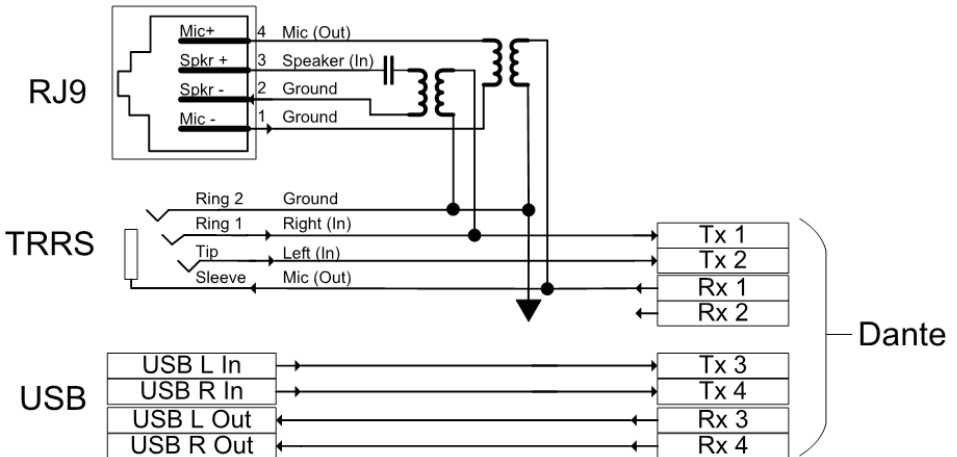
Mic+
4 Mic (Out)
Spkr +
3 Speaker (In)
Spkr -
2 Ground
Mic -
1 Ground

RJ9

Ring 2 Ground
Ring 1 Right (In)
Tip Left (In)
Sleeve Mic (Out)

TRRS

Tx 1
Tx 2
Rx 1
Rx 2

Dante

USB L In
USB R In
USB L Out
USB R Out

USB

Tx 3
Tx 4
Rx 3
Rx 4